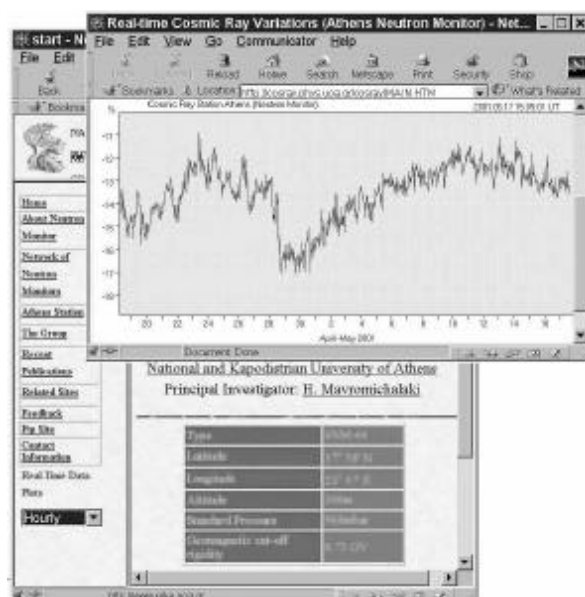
Real-time Cosmic Ray Variations (Athens Neutron Monitor) - Net...

File Edit View Go Communicator Help

Back Forward Reload Home Search Netscape Print Security Shop

Bookmarks Location: http://cosray.phys.uoa.gr/cosray/NMA.N.HTM What's Related

Cosmic Ray Station Athens (Neutron Monitor) 2001.05.17 15:05:01 UT

%

-11
-12
-13
-14
-15
-16
-17
-18

20 22 24 26 28 30 2 4 6 8 10 12 14 16

April-May 2001

Document: Done

start - N...

File Edit

Back

Bookmarks

Home
About Neutron Monitor
Network of Neutron Monitors
Athens Station
The Group
Recent Publications
Related Sites
Feedback
Fly Site
Contact Information
Real Time Data Plots

Hourly

National and Kapodistrian University of Athens

Principal Investigator: H. Mavromichalaki

| Type | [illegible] |
|---|---|
| Latitude | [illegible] |
| Longitude | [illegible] |
| Altitude | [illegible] |
| Standard Pressure | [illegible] |
| Geomagnetic cut-off rigidity | 8.72 GV |